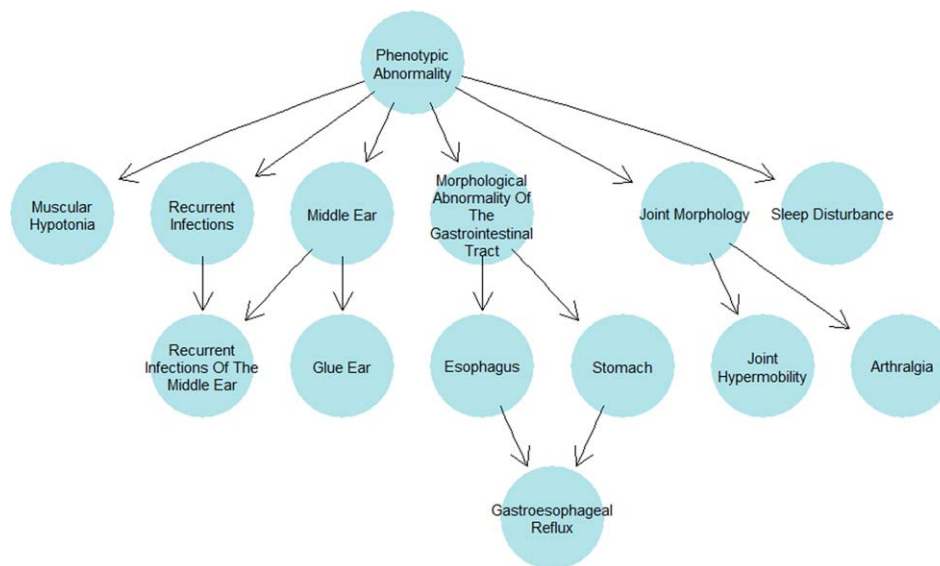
Phenotypic Abnormality

Muscular Hypotonia

Recurrent Infections

Middle Ear

Morphological Abnormality Of The Gastrointestinal Tract

Joint Morphology

Sleep Disturbance

Recurrent Infections Of The Middle Ear

Glue Ear

Esophagus

Stomach

Joint Hypermobility

Arthralgia

Gastroesophageal Reflux